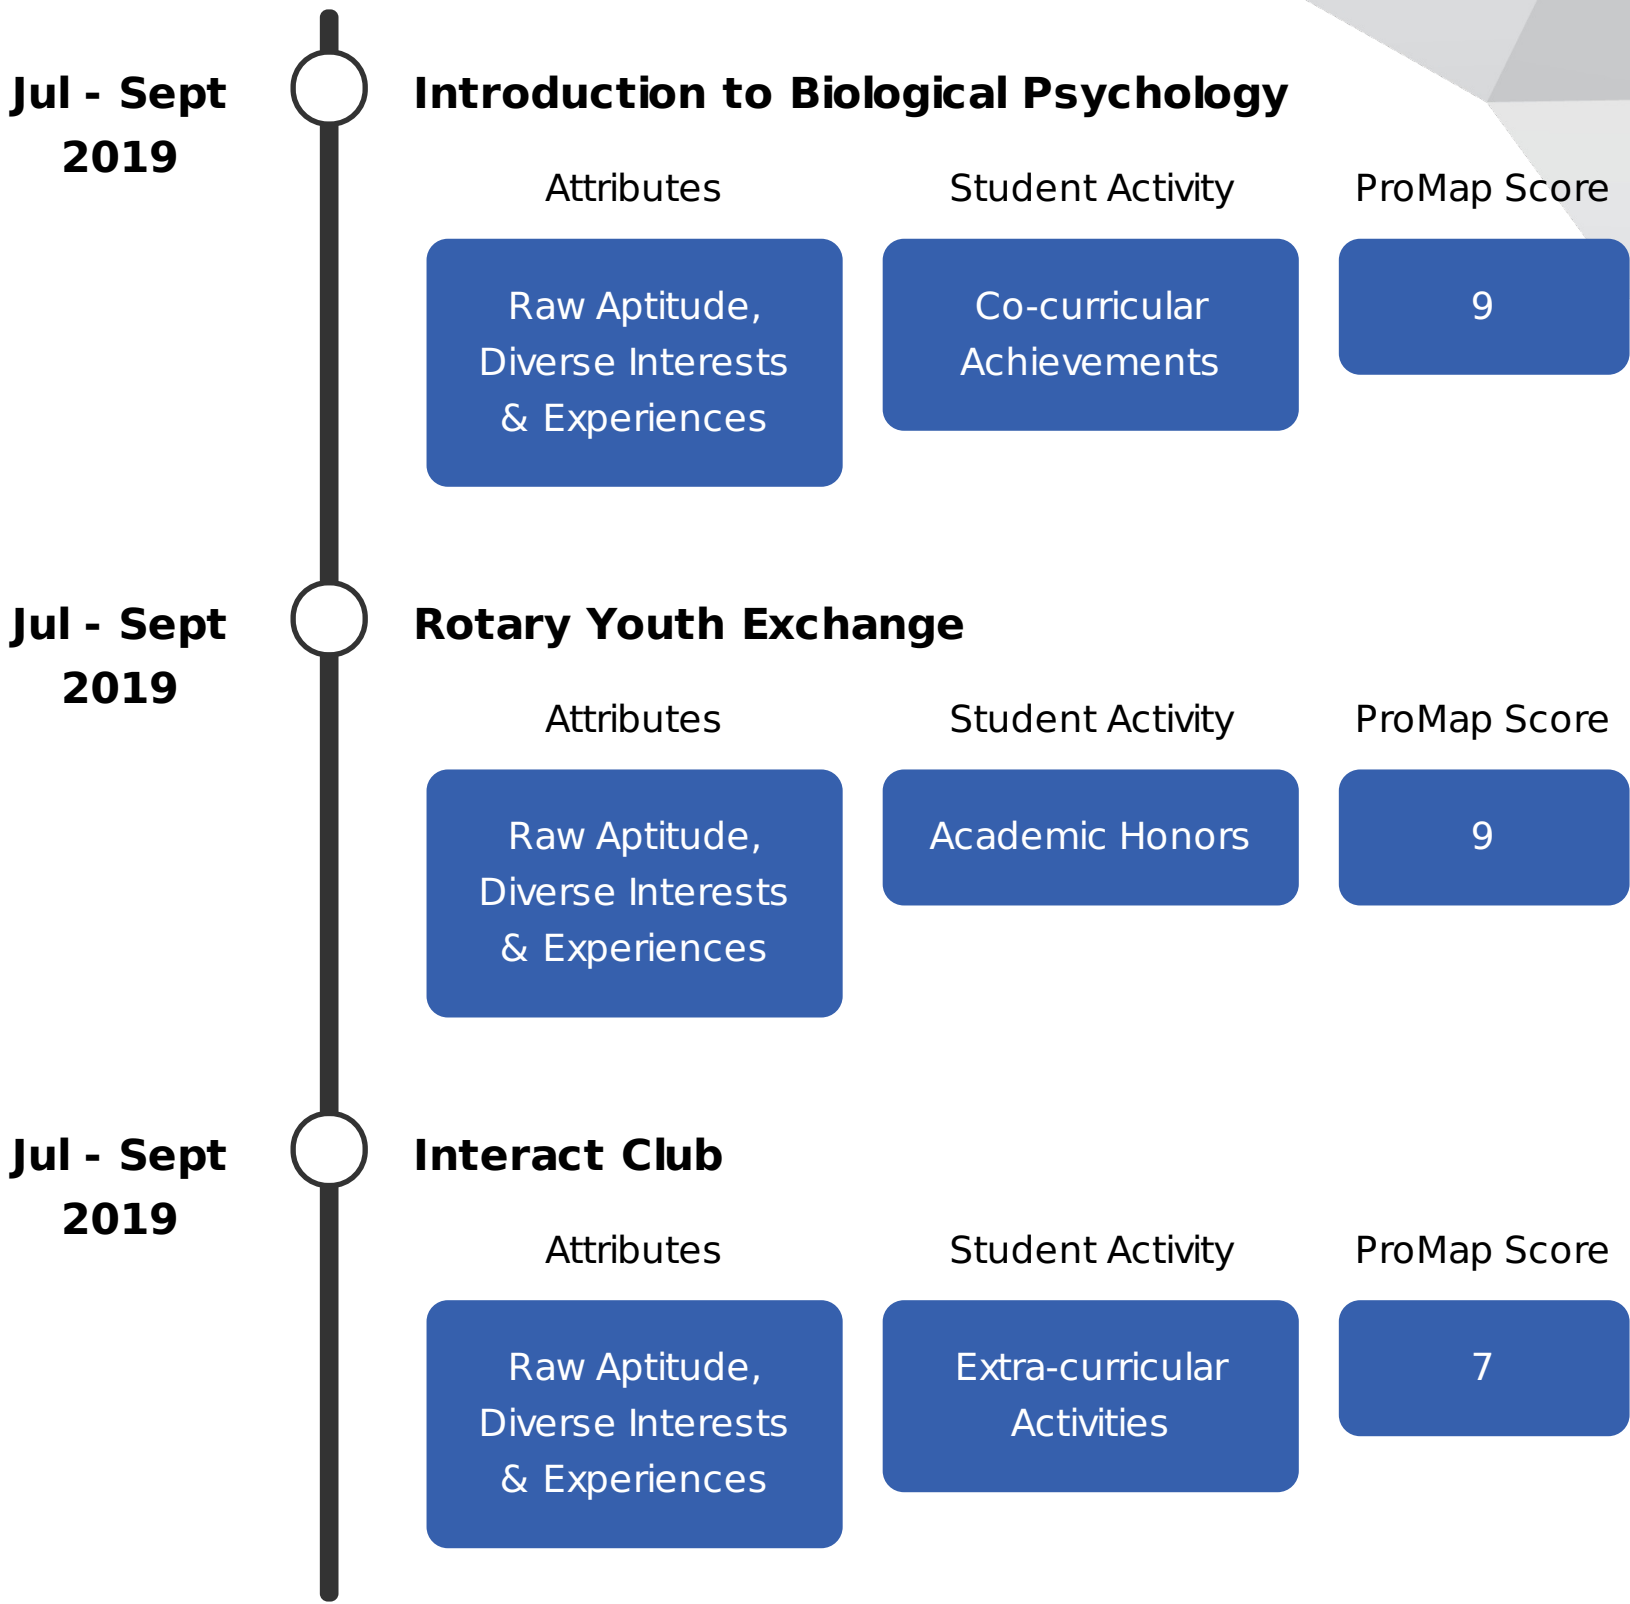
Jul - Sept 2019

Introduction to Biological Psychology

| Attributes | Student Activity | ProMap Score |
|---|---|---|
| Raw Aptitude, Diverse Interests & Experiences | Co-curricular Achievements | 9 |

Jul - Sept 2019

Rotary Youth Exchange

| Attributes | Student Activity | ProMap Score |
|---|---|---|
| Raw Aptitude, Diverse Interests & Experiences | Academic Honors | 9 |

Jul - Sept 2019

Interact Club

| Attributes | Student Activity | ProMap Score |
|---|---|---|
| Raw Aptitude, Diverse Interests & Experiences | Extra-curricular Activities | 7 |